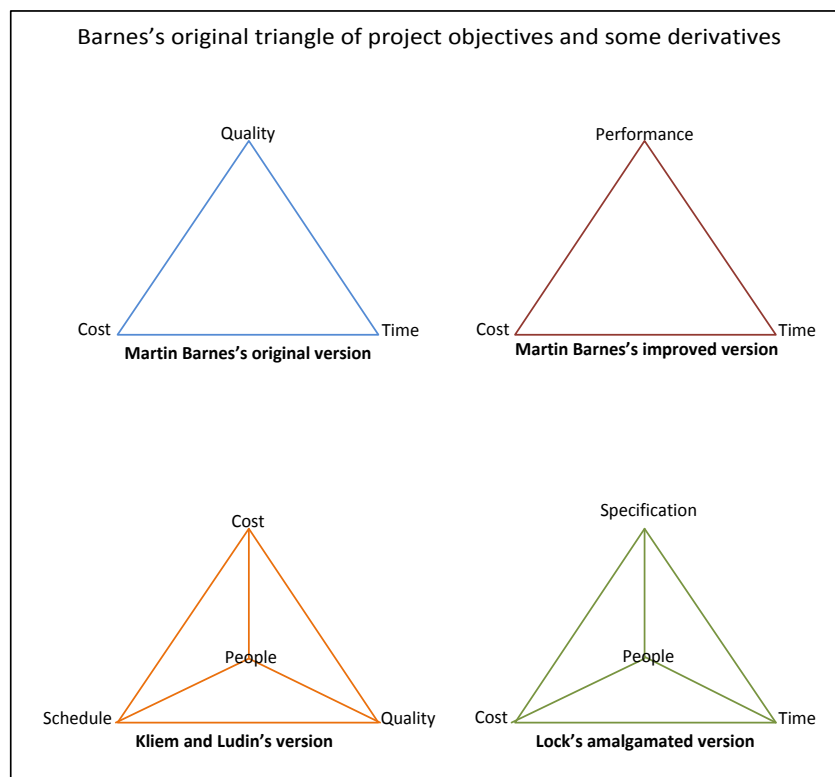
Barnes’s original triangle of project objectives and some derivatives

Quality

Cost

Time

**Martin Barnes’s original version**

Performance

Cost

Time

**Martin Barnes’s improved version**

Cost

People

Schedule

Quality

**Kliem and Ludin’s version**

Specification

People

Cost

Time

**Lock’s amalgamated version**